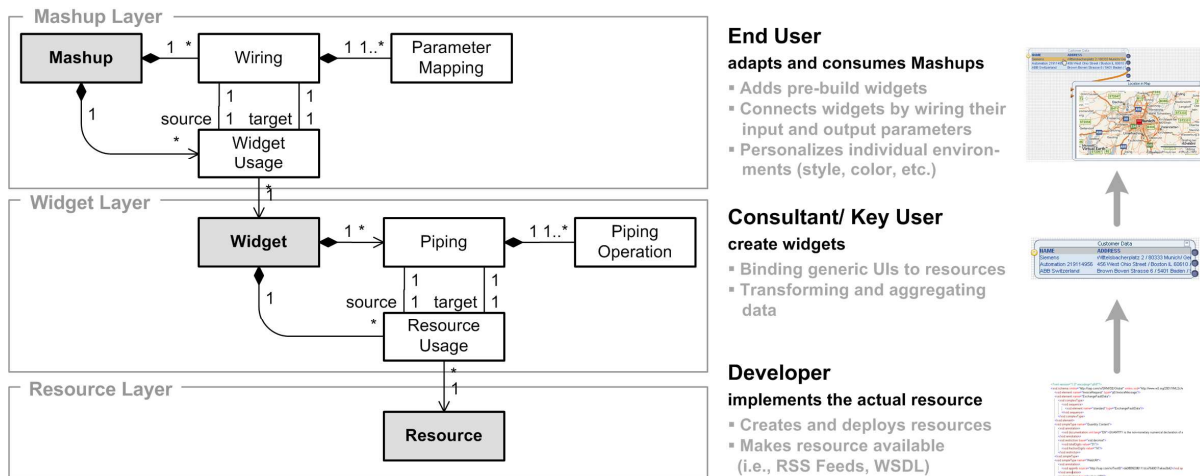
Mashup Layer

Mashup

1 *

Wiring

1 1..*

Parameter Mapping

1

source 1

1 target 1

1

*

Widget Usage

*

1

Widget Layer

Widget

1 *

Piping

1 1..*

Piping Operation

1

source 1

1 target 1

1

*

Resource Usage

*

1

Resource Layer

Resource

End User

adapts and consumes Mashups

▪ Adds pre-build widgets
▪ Connects widgets by wiring their input and output parameters
▪ Personalizes individual environments (style, color, etc.)

Consultant/ Key User

create widgets

▪ Binding generic UIs to resources
▪ Transforming and aggregating data

Developer

implements the actual resource

▪ Creates and deploys resources
▪ Makes resource available (i.e., RSS Feeds, WSDL)

Customer Data

| NAME | ADDRESS |
|---|---|
| Siemens | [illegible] 2 / 80333 Munich/ Ge |
| Automation 219114958 | 456 West Ohio Street / Boston IL 60610 |
| ABB Switzerland | Brown Boveri Strasse 6 / 5401 Baden / |